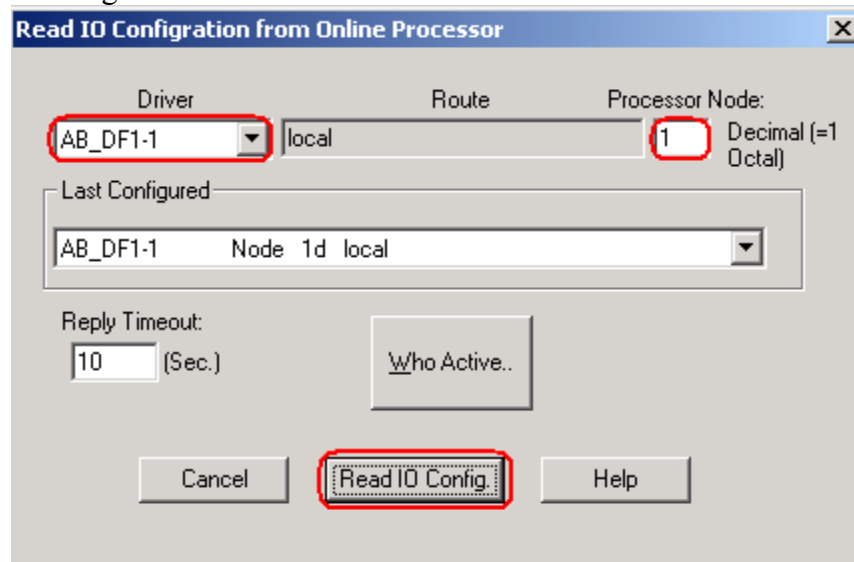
Read IO Configration from Online Processor

X

Driver

Route

Processor Node:

AB_DF1-1

local

1

Decimal (=1 Octal)

Last Configured

AB_DF1-1 Node 1d local

Reply Timeout:

10

(Sec.)

Who Active..

Cancel

Read IO Config.

Help